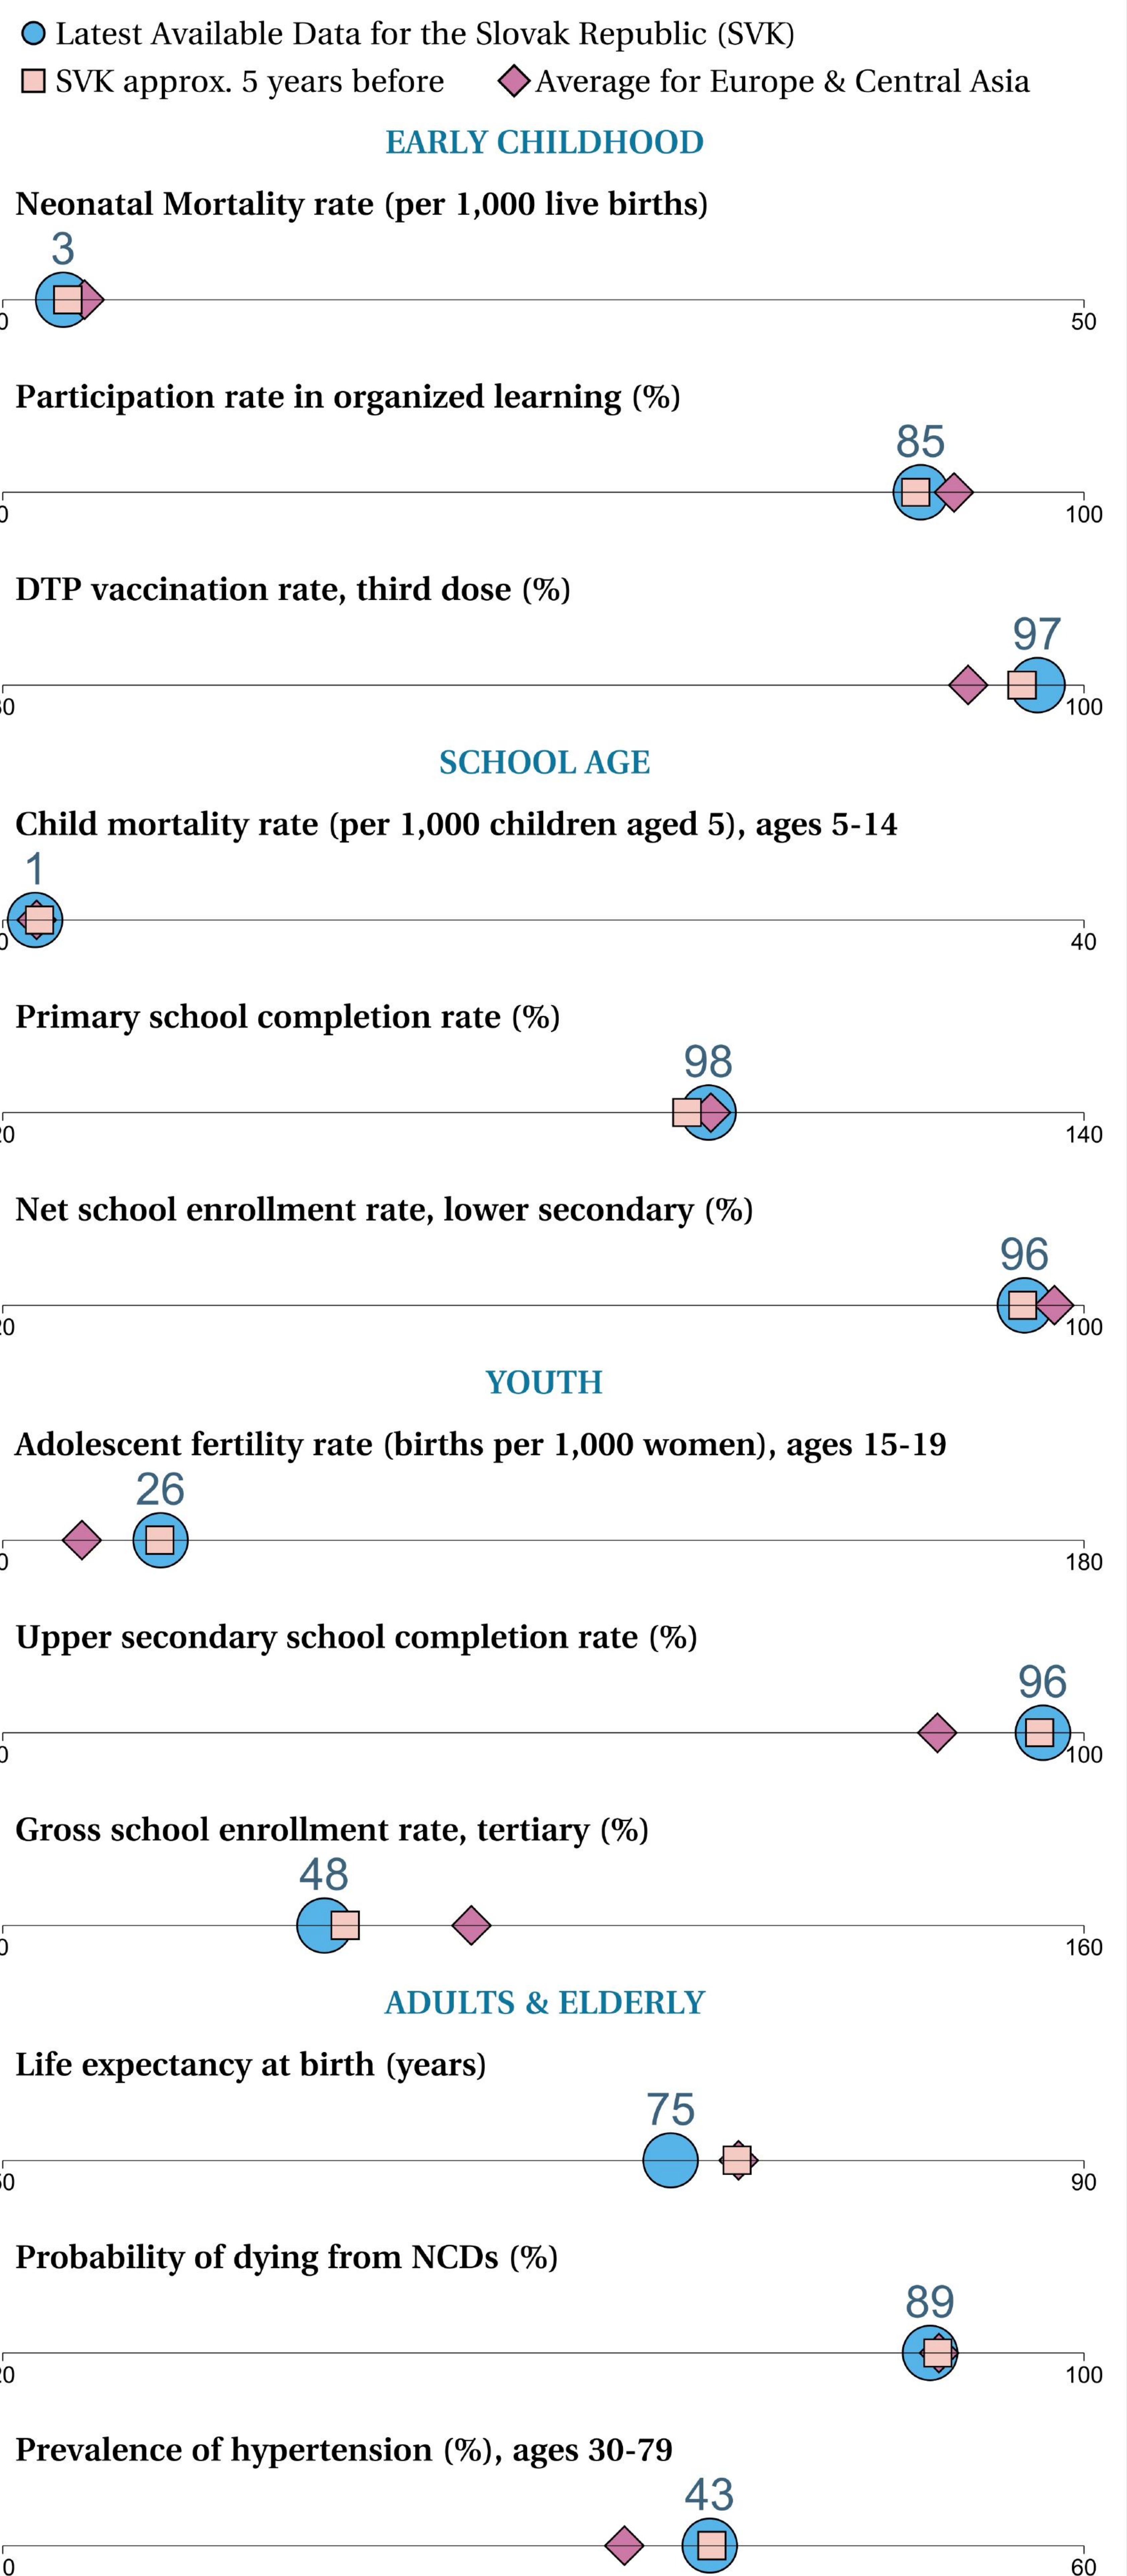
Latest Available Data for the Slovak Republic (SVK)
SVK approx. 5 years before
Average for Europe & Central Asia

EARLY CHILDHOOD

Neonatal Mortality rate (per 1,000 live births)
3
0
50

Participation rate in organized learning (%)
85
0
100

DTP vaccination rate, third dose (%)
97
50
100

SCHOOL AGE

Child mortality rate (per 1,000 children aged 5), ages 5-14
1
0
40

Primary school completion rate (%)
98
20
140

Net school enrollment rate, lower secondary (%)
96
20
100

YOUTH

Adolescent fertility rate (births per 1,000 women), ages 15-19
26
0
180

Upper secondary school completion rate (%)
96
0
100

Gross school enrollment rate, tertiary (%)
48
0
160

ADULTS & ELDERLY

Life expectancy at birth (years)
75
50
90

Probability of dying from NCDs (%)
89
20
100

Prevalence of hypertension (%), ages 30-79
43
0
60